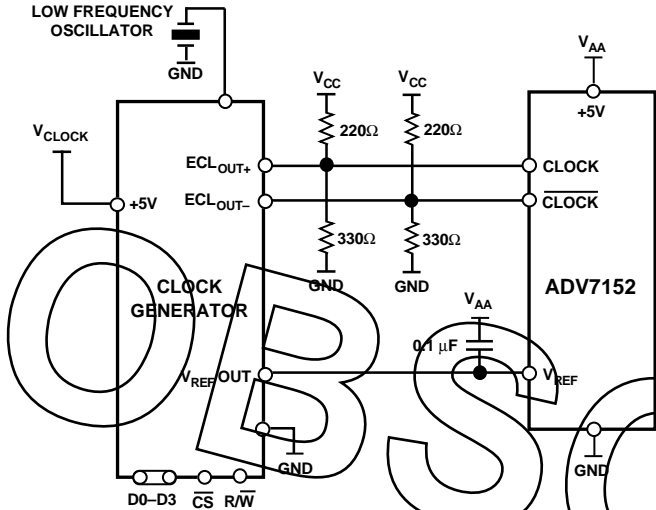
LOW FREQUENCY OSCILLATOR

GND

$V_{CC}$

$V_{CC}$

$V_{AA}$

+5V

$V_{CLOCK}$

220Ω

220Ω

$ECL_{OUT+}$

CLOCK

$ECL_{OUT-}$

$\overline{CLOCK}$

+5V

330Ω

330Ω

GND

GND

CLOCK GENERATOR

ADV7152

$V_{AA}$

0.1 μF

$V_{REF}$ OUT

$V_{REF}$

GND

GND

D0–D3

$\overline{CS}$

R/$\overline{W}$